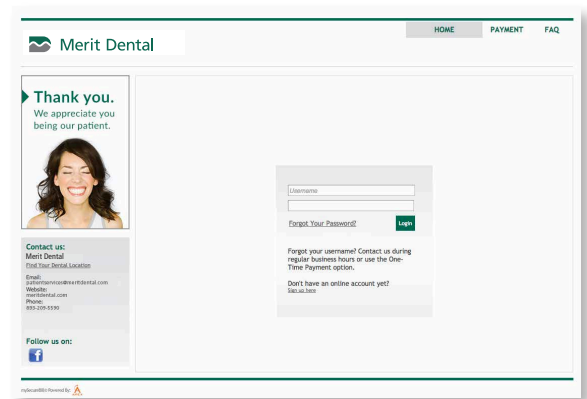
Merit Dental

HOME PAYMENT FAQ

Thank you.
We appreciate you being our patient.

Contact us:
Merit Dental
Find Your Dental Location

Email:
patientservices@meritdental.com
Website:
meritdental.com
Phone:
888-209-5530

Follow us on:

Username

Forgot Your Password? Login

Forgot your username? Contact us during regular business hours or use the One-Time Payment option.

Don't have an online account yet?
Sign up here

mySecureBill Powered by